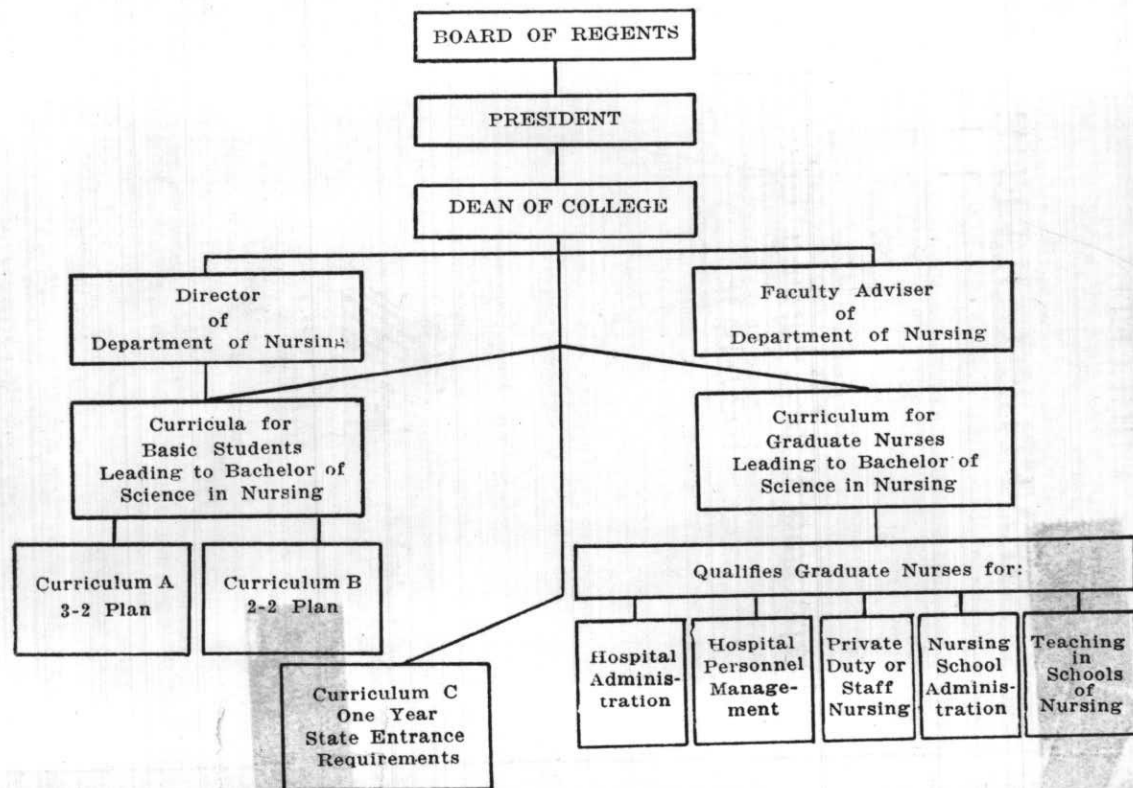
BOARD OF REGENTS

PRESIDENT

DEAN OF COLLEGE

Director of Department of Nursing

Faculty Adviser of Department of Nursing

Curricula for Basic Students Leading to Bachelor of Science in Nursing

Curriculum for Graduate Nurses Leading to Bachelor of Science in Nursing

Curriculum A 3-2 Plan

Curriculum B 2-2 Plan

Curriculum C One Year State Entrance Requirements

Qualifies Graduate Nurses for:

Hospital Administration

Hospital Personnel Management

Private Duty or Staff Nursing

Nursing School Administration

Teaching in Schools of Nursing